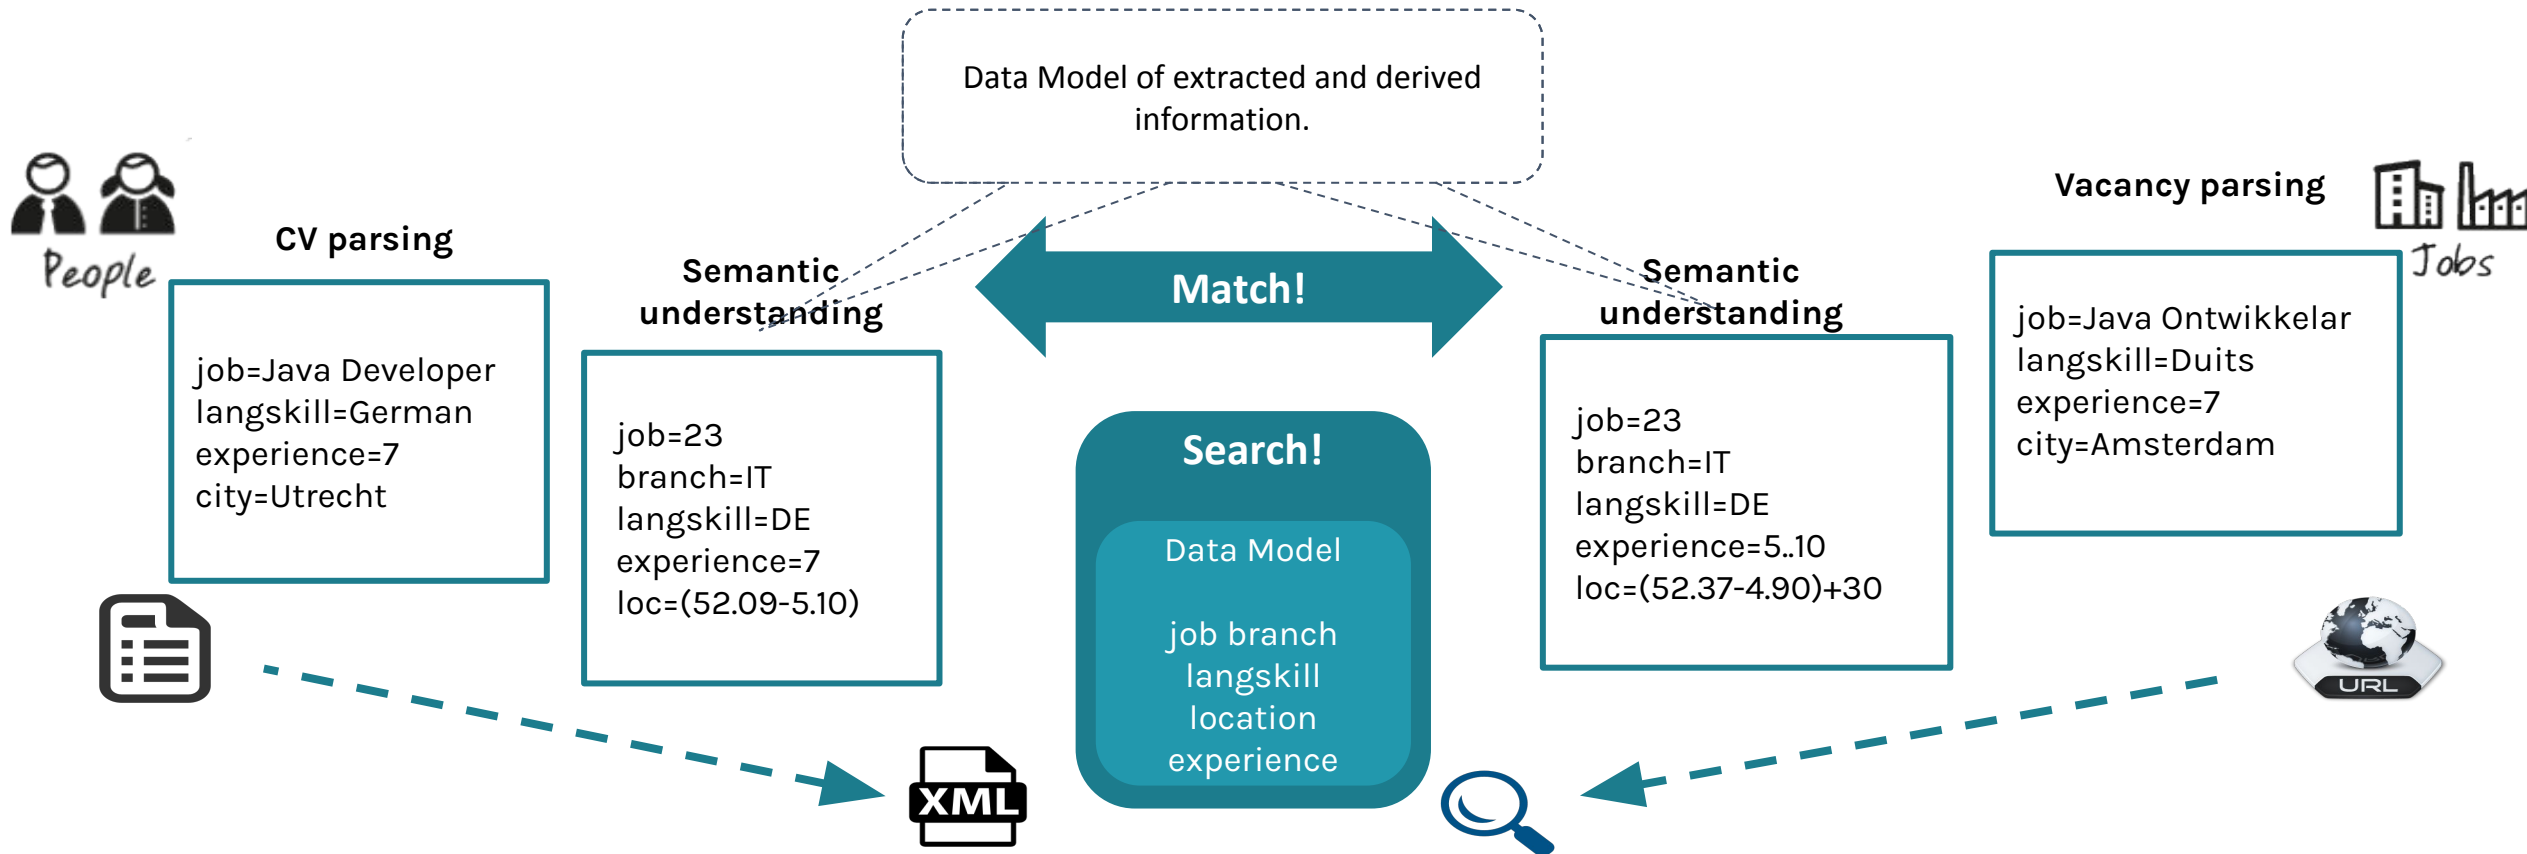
Data Model of extracted and derived information.

People

CV parsing

job=Java Developer
langskill=German
experience=7
city=Utrecht

Semantic understanding

job=23
branch=IT
langskill=DE
experience=7
loc=(52.09-5.10)

Match!

Search!

Data Model

job branch langskill location experience

XML

Semantic understanding

job=23
branch=IT
langskill=DE
experience=5..10
loc=(52.37-4.90)+30

Vacancy parsing

Jobs

job=Java Ontwikkelar
langskill=Duits
experience=7
city=Amsterdam

URL